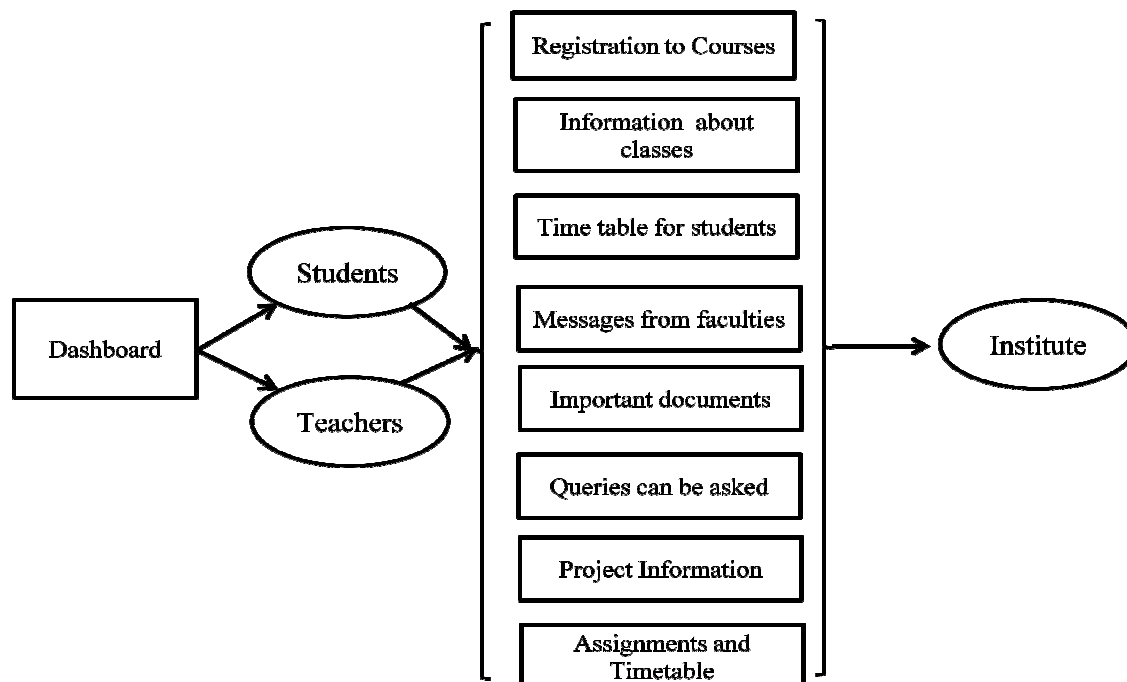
Dashboard

Students

Teachers

Registration to Courses

Information about classes

Time table for students

Messages from faculties

Important documents

Queries can be asked

Project Information

Assignments and Timetable

Institute